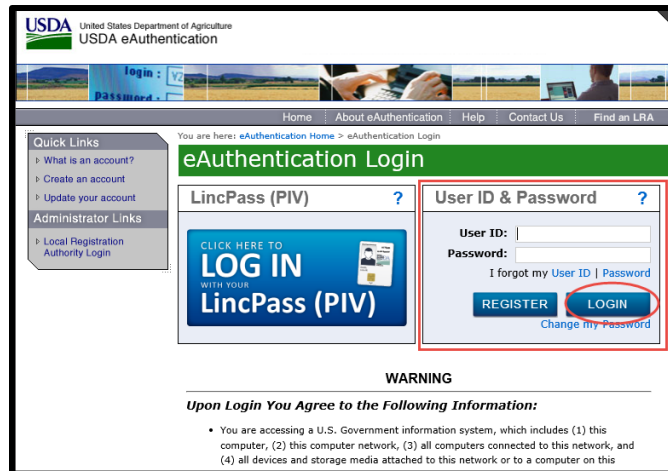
USDA United States Department of Agriculture
USDA eAuthentication

login :
password :

Home | About eAuthentication | Help | Contact Us | Find an LRA

Quick Links
What is an account?
Create an account
Update your account
Administrator Links
Local Registration Authority Login

You are here: eAuthentication Home > eAuthentication Login

eAuthentication Login

LincPass (PIV) ?

CLICK HERE TO
LOG IN
WITH YOUR
LincPass (PIV)

User ID & Password ?

User ID:
Password:
I forgot my User ID | Password

REGISTER LOGIN
Change my Password

WARNING

Upon Login You Agree to the Following Information:

• You are accessing a U.S. Government information system, which includes (1) this computer, (2) this computer network, (3) all computers connected to this network, and (4) all devices and storage media attached to this network or to a computer on this